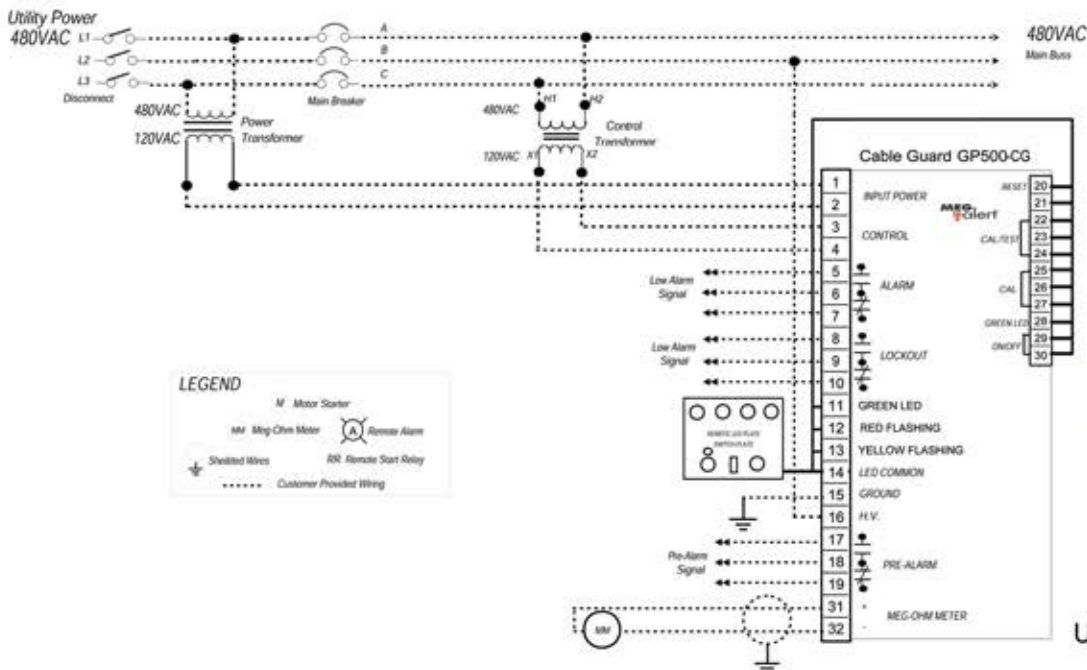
Utility Power
480VAC
L1
L2
L3
Disconnect
A
B
C
Main Breaker
480VAC
Main Buss
480VAC
120VAC
Power Transformer
480VAC
H1
H2
Control Transformer
120VAC
X1
X2
Cable Guard GP500-CG
MEG-alert
1
2
INPUT POWER
3
CONTROL
4
Low Alarm Signal
5
6
7
ALARM
Low Alarm Signal
8
9
10
LOCKOUT
11 GREEN LED
12 RED FLASHING
13 YELLOW FLASHING
14 LED COMMON
15 GROUND
16 H.V.
Pre-Alarm Signal
17
18
19
PRE-ALARM
31
32
MEG-OHM METER
MM
RESET 20
21
22
CAL/TEST 23
24
25
CAL 26
27
GREEN LED 28
ON/OFF 29
30
LEGEND
M Motor Starter
MM Meg-Ohm Meter
A Remote Alarm
Shielded Wires
RR Remote Start Relay
Customer Provided Wiring
REMOTE LED PLATE SWITCH PLATE
U